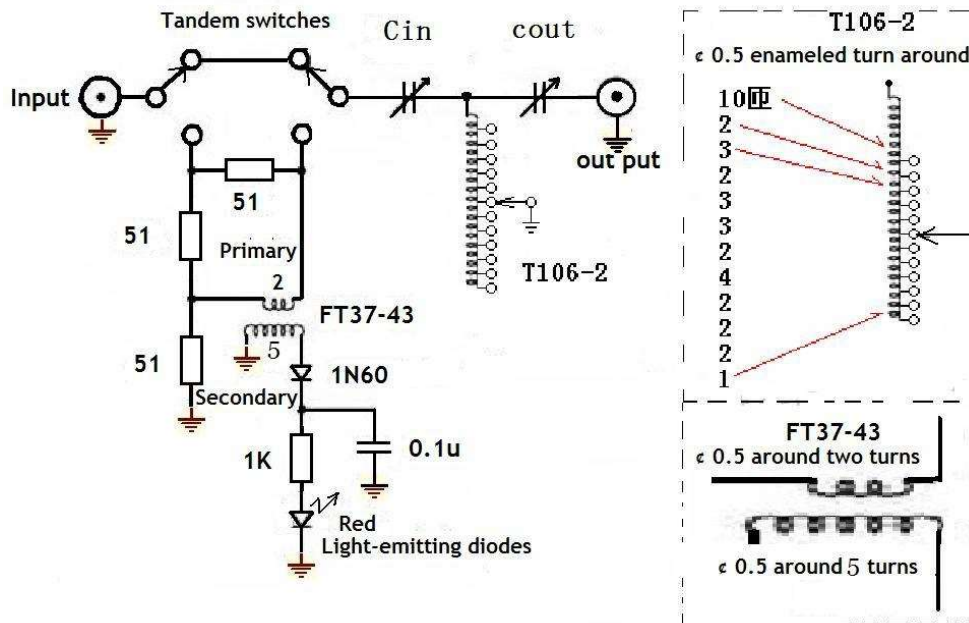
Tandem switches

Cin

cout

Input

out put

51

51

Primary

2

T106-2

FT37-43

5

51

1N60

Secondary

1K

0.1u

Red

Light-emitting diodes

T106-2

¢ 0.5 enameled turn around

10匝

2

3

2

3

3

2

4

2

2

2

1

FT37-43

¢ 0.5 around two turns

¢ 0.5 around 5 turns